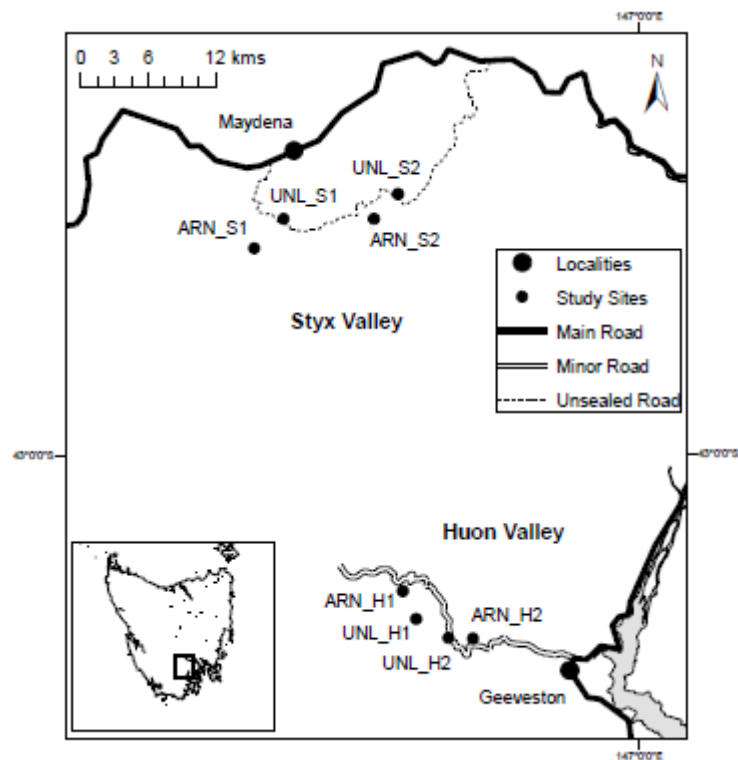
147°00'E

0 3 6 12 kms

N

Maydena

UNL_S2

UNL_S1

ARN_S1

ARN_S2

Localities

Study Sites

Main Road

Minor Road

Unsealed Road

Styx Valley

43°00'S

43°00'S

Huon Valley

ARN_H1

UNL_H1

ARN_H2

UNL_H2

Geeveston

147°00'E